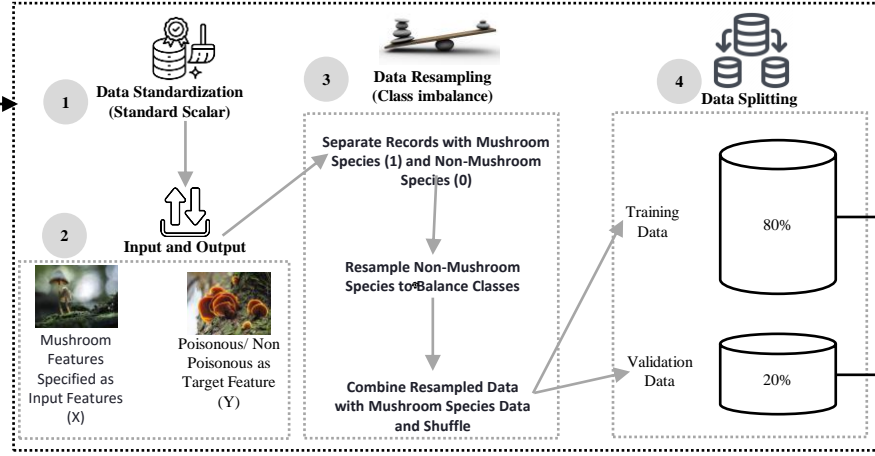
1

Data Standardization (Standard Scalar)

3

Data Resampling (Class imbalance)

4

Data Splitting

Separate Records with Mushroom Species (1) and Non-Mushroom Species (0)

2

Input and Output

Resample Non-Mushroom Species to Balance Classes

Combine Resampled Data with Mushroom Species Data and Shuffle

Mushroom Features Specified as Input Features (X)

Poisonous/ Non Poisonous as Target Feature (Y)

Training Data

80%

Validation Data

20%